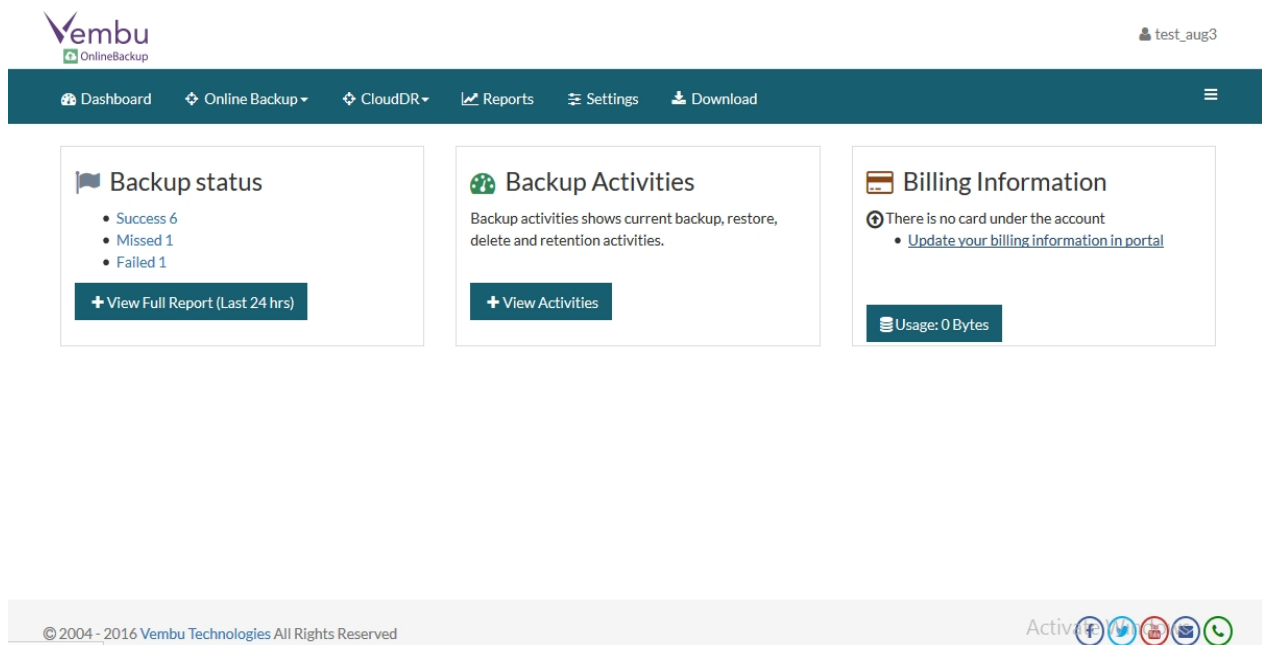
Vembu
OnlineBackup

test_aug3

Dashboard Online Backup CloudDR Reports Settings Download

Backup status

- Success 6
- Missed 1
- Failed 1

+ View Full Report (Last 24 hrs)

Backup Activities

Backup activities shows current backup, restore, delete and retention activities.

+ View Activities

Billing Information

There is no card under the account

- Update your billing information in portal

Usage: 0 Bytes

© 2004 - 2016 Vembu Technologies All Rights Reserved

Activate Windows